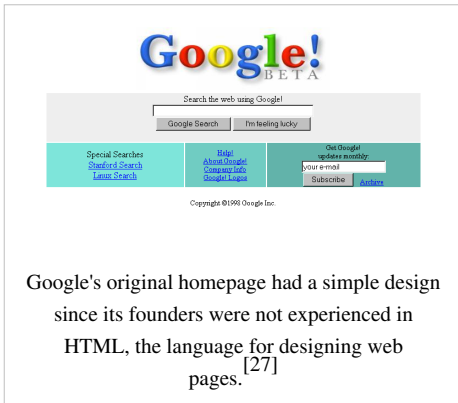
Google!
BETA

Search the web using Google!

Google Search | I'm feeling lucky

Special Searches
Stanford Search
Linux Search

Help!
About Google!
Company Info
Google! Logos

Get Google!
updates monthly:
your e-mail
Subscribe | Archive

Copyright ©1998 Google Inc.

Google's original homepage had a simple design since its founders were not experienced in HTML, the language for designing web pages.[27]